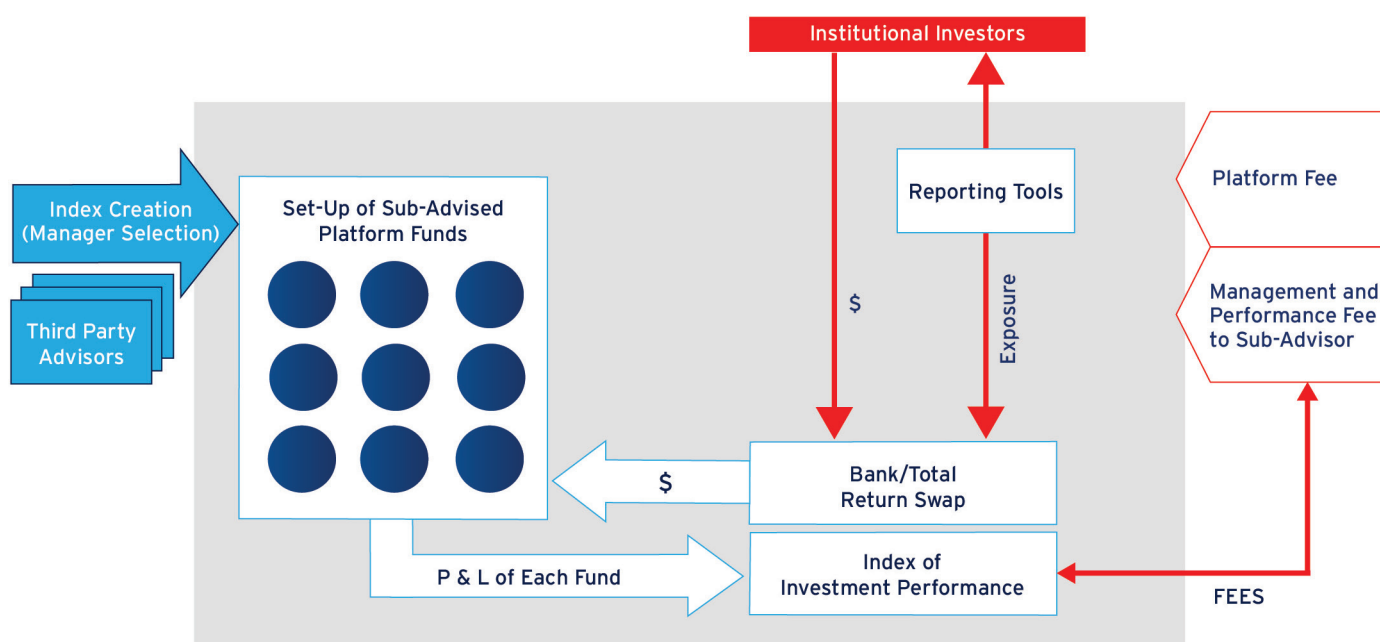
Institutional Investors

Index Creation (Manager Selection)

Third Party Advisors

Set-Up of Sub-Advised Platform Funds

Reporting Tools

$

Exposure

Platform Fee

Management and Performance Fee to Sub-Advisor

$

Bank/Total Return Swap

P & L of Each Fund

Index of Investment Performance

FEES